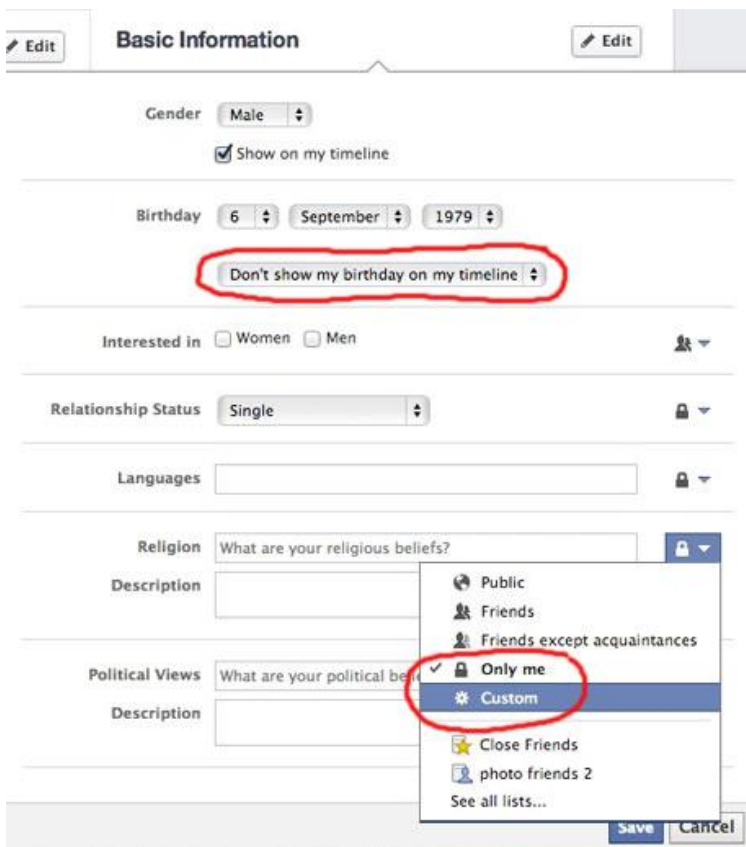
Edit

Basic Information

Edit

Gender Male

Show on my timeline

Birthday 6 September 1979

Don't show my birthday on my timeline

Interested in Women Men

Relationship Status Single

Languages

Religion What are your religious beliefs?

Description

Political Views What are your political bel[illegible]

Description

Public
Friends
Friends except acquaintances
Only me
Custom
Close Friends
photo friends 2
See all lists...

Save Cancel